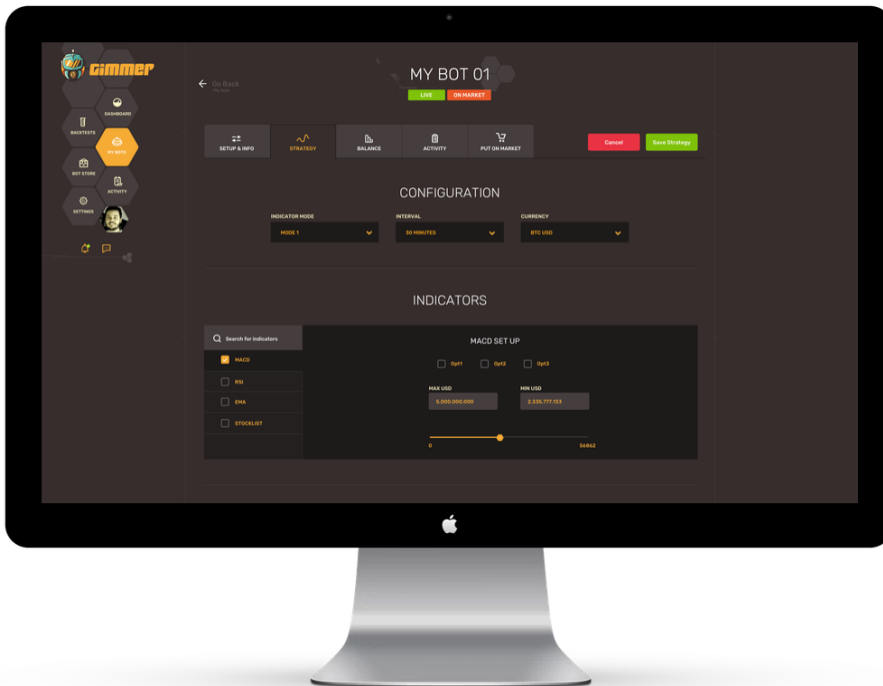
Gimmer

DASHBOARD

BACKTESTS

MY BOTS

BOT STORE

ACTIVITY

SETTINGS

Go Back

MY BOT 01

LIVE

ON MARKET

SETUP & INFO

STRATEGY

BALANCE

ACTIVITY

PUT ON MARKET

Cancel

Save Strategy

CONFIGURATION

INDICATOR MODE

MODE 1

INTERVAL

30 MINUTES

CURRENCY

BTC USD

INDICATORS

Search for indicators

MACD

RSI

EMA

STOCKLIST

MACD SET UP

Opt1

Opt2

Opt3

MAX USD

5.000.000.000

MIN USD

2.335.777.153

0

34862